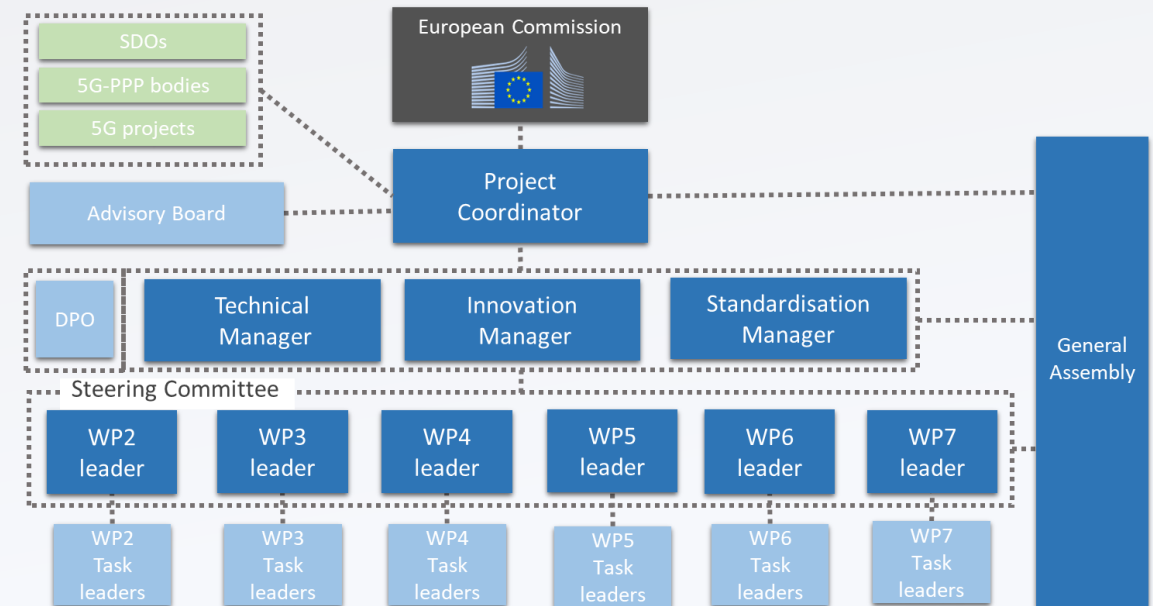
SDOs
5G-PPP bodies
5G projects

European Commission

Project Coordinator

Advisory Board

DPO

Technical Manager

Innovation Manager

Standardisation Manager

General Assembly

Steering Committee

WP2 leader

WP3 leader

WP4 leader

WP5 leader

WP6 leader

WP7 leader

WP2 Task leaders

WP3 Task leaders

WP4 Task leaders

WP5 Task leaders

WP6 Task leaders

WP7 Task leaders